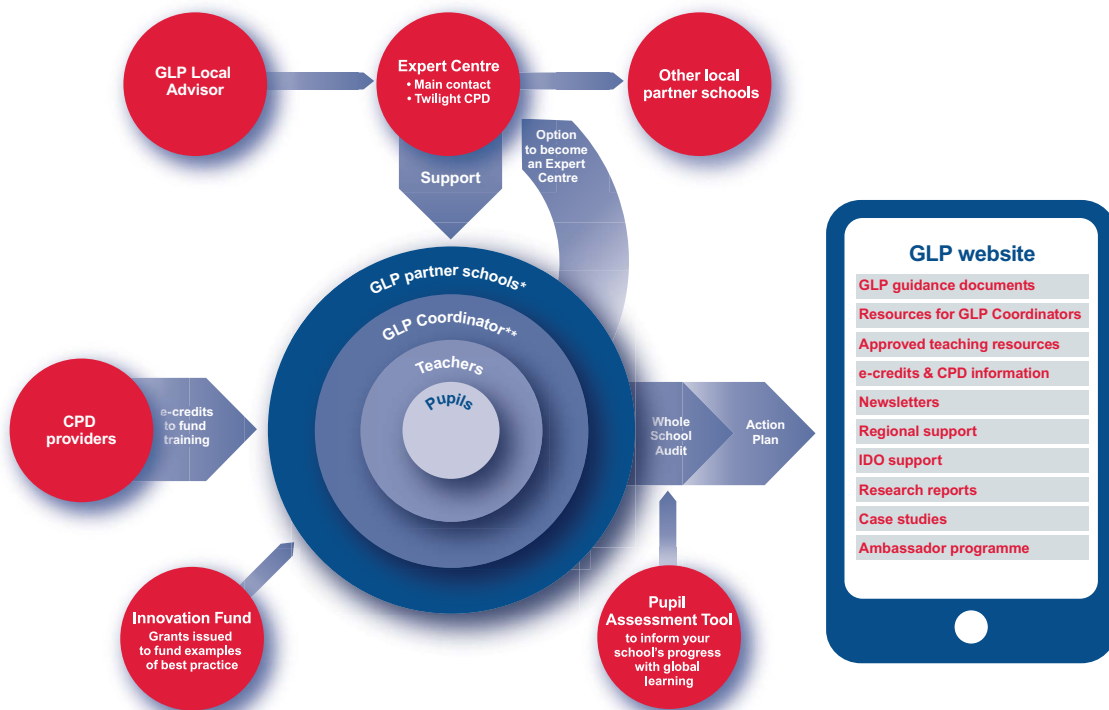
GLP Local Advisor

Expert Centre
• Main contact
• Twilight CPD

Other local partner schools

Support

Option to become an Expert Centre

GLP partner schools*

GLP Coordinator**

Teachers

Pupils

CPD providers

e-credits to fund training

Whole School Audit

Action Plan

Innovation Fund
Grants issued to fund examples of best practice

Pupil Assessment Tool
to inform your school's progress with global learning

GLP website
GLP guidance documents
Resources for GLP Coordinators
Approved teaching resources
e-credits & CPD information
Newsletters
Regional support
IDO support
Research reports
Case studies
Ambassador programme